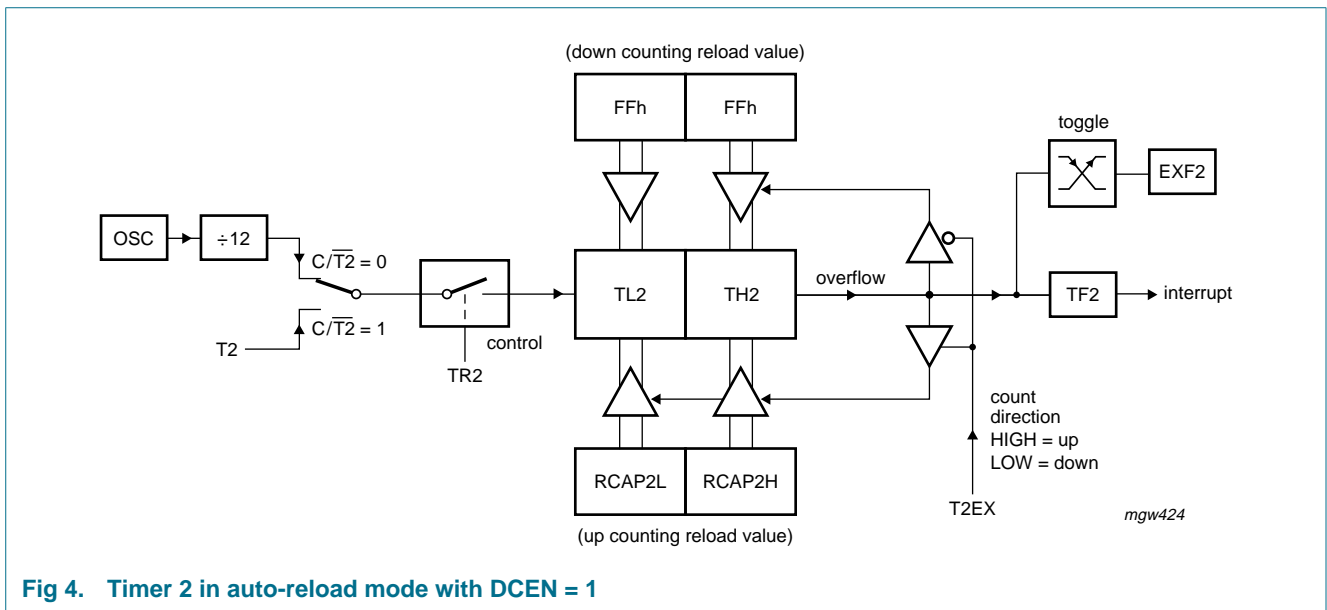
(down counting reload value)

FFh

FFh

toggle

EXF2

OSC

÷12

$C/\overline{T2} = 0$

TL2

TH2

overflow

TF2

interrupt

T2

$C/\overline{T2} = 1$

control

TR2

count direction HIGH = up LOW = down

RCAP2L

RCAP2H

T2EX

mgw424

(up counting reload value)

Fig 4. Timer 2 in auto-reload mode with DCEN = 1